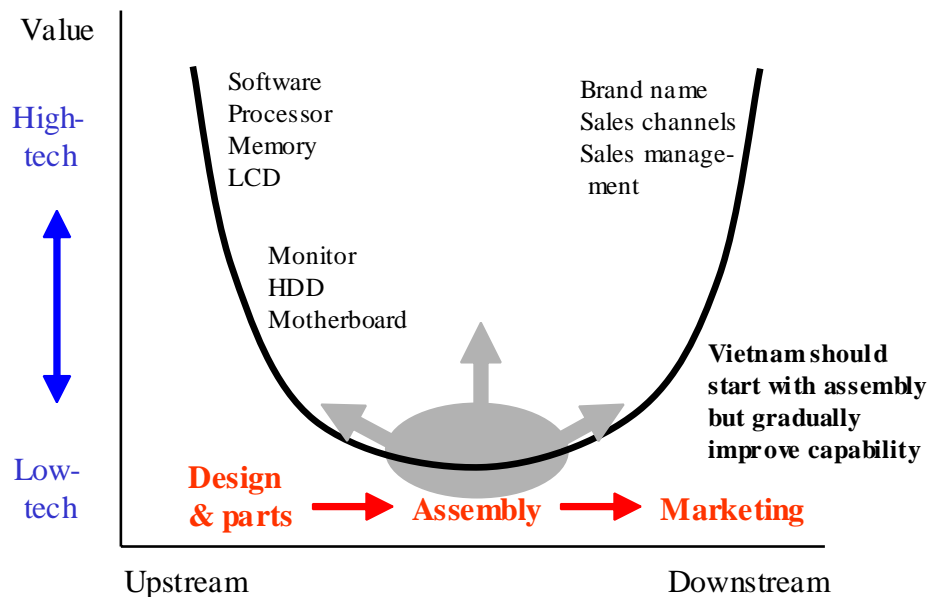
Value

High-tech

Low-tech

Software
Processor
Memory
LCD

Brand name
Sales channels
Sales management

Monitor
HDD
Motherboard

Vietnam should start with assembly but gradually improve capability

Design & parts

Assembly

Marketing

Upstream

Downstream